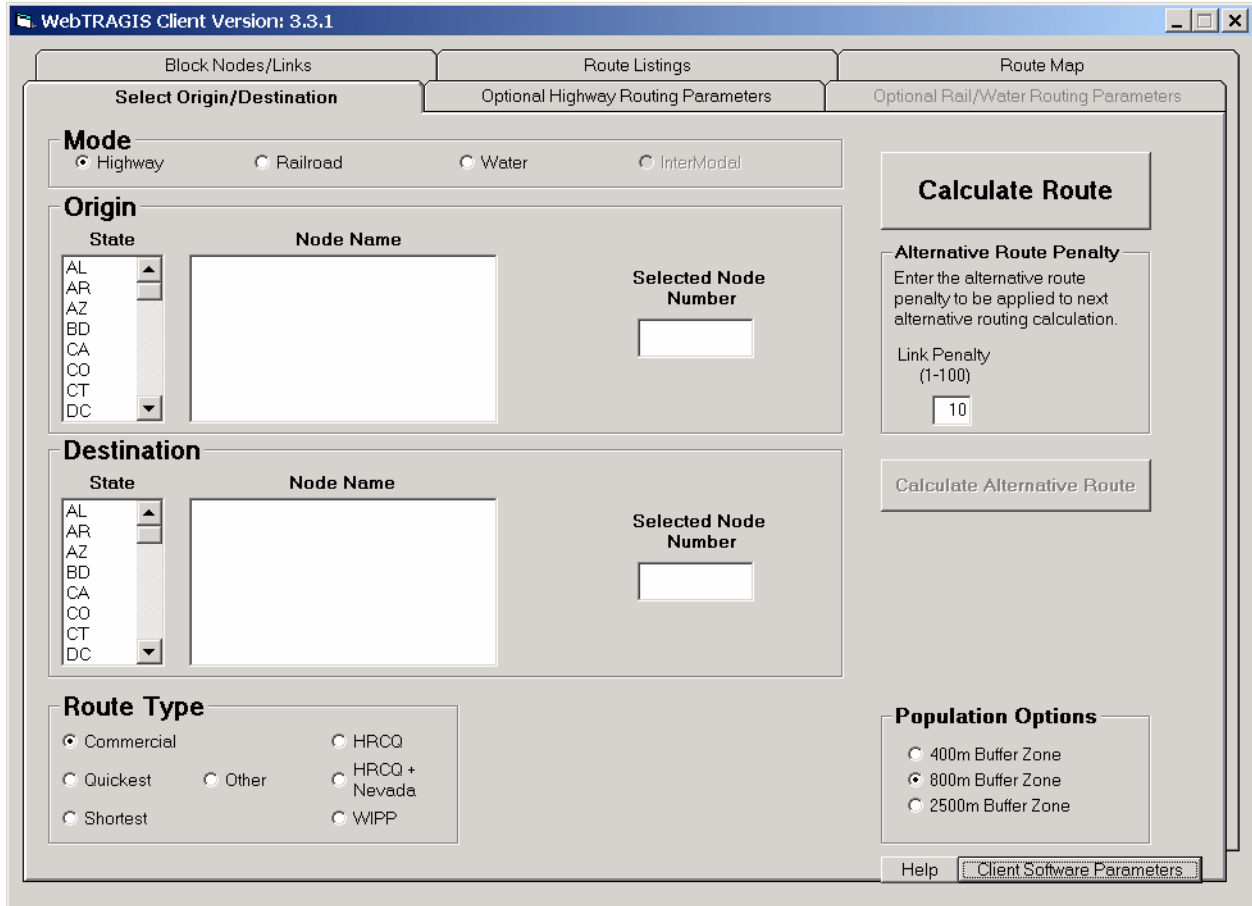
WebTRAGIS Client Version: 3.3.1

Block Nodes/Links
Route Listings
Route Map
Select Origin/Destination
Optional Highway Routing Parameters
Optional Rail/Water Routing Parameters

Mode
Highway
Railroad
Water
InterModal

Calculate Route

Origin
State
Node Name
AL
AR
AZ
BD
CA
CO
CT
DC
Selected Node Number

Alternative Route Penalty
Enter the alternative route penalty to be applied to next alternative routing calculation.
Link Penalty (1-100)
10

Destination
State
Node Name
AL
AR
AZ
BD
CA
CO
CT
DC
Selected Node Number

Calculate Alternative Route

Route Type
Commercial
Quickest
Other
Shortest
HRCQ
HRCQ + Nevada
WIPP

Population Options
400m Buffer Zone
800m Buffer Zone
2500m Buffer Zone

Help
Client Software Parameters